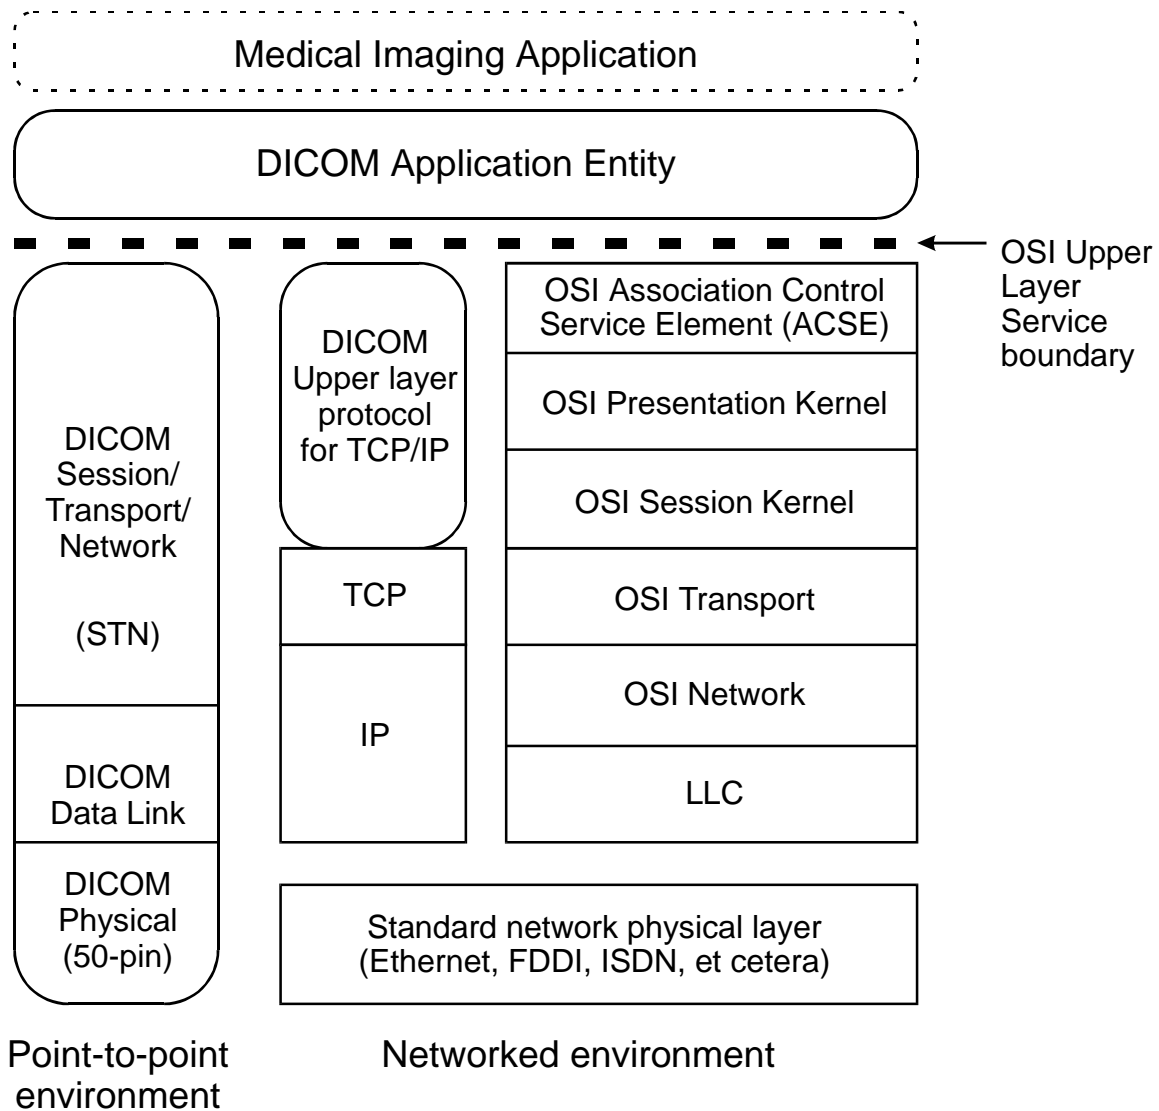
Medical Imaging Application

DICOM Application Entity

OSI Upper Layer Service boundary

DICOM Session/ Transport/ Network

(STN)

DICOM Data Link

DICOM Physical (50-pin)

DICOM Upper layer protocol for TCP/IP

TCP

IP

OSI Association Control Service Element (ACSE)

OSI Presentation Kernel

OSI Session Kernel

OSI Transport

OSI Network

LLC

Standard network physical layer (Ethernet, FDDI, ISDN, et cetera)

Point-to-point environment

Networked environment